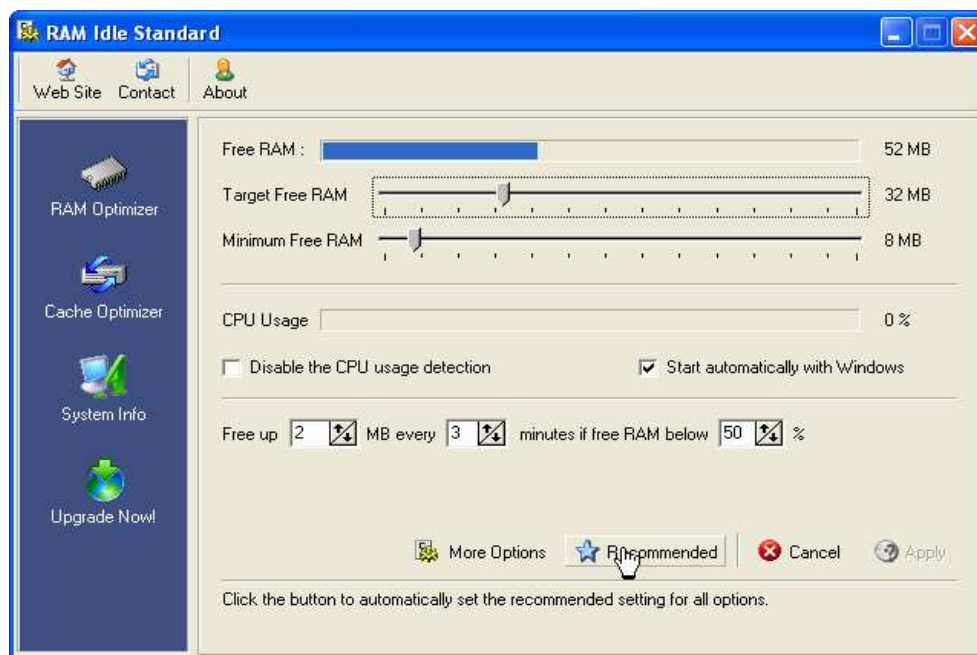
RAM Idle Standard

Web Site Contact About

RAM Optimizer

Cache Optimizer

System Info

Upgrade Now!

Free RAM : 52 MB

Target Free RAM 32 MB

Minimum Free RAM 8 MB

CPU Usage 0 %

Disable the CPU usage detection

Start automatically with Windows

Free up 2 MB every 3 minutes if free RAM below 50 %

More Options Recommended Cancel Apply

Click the button to automatically set the recommended setting for all options.